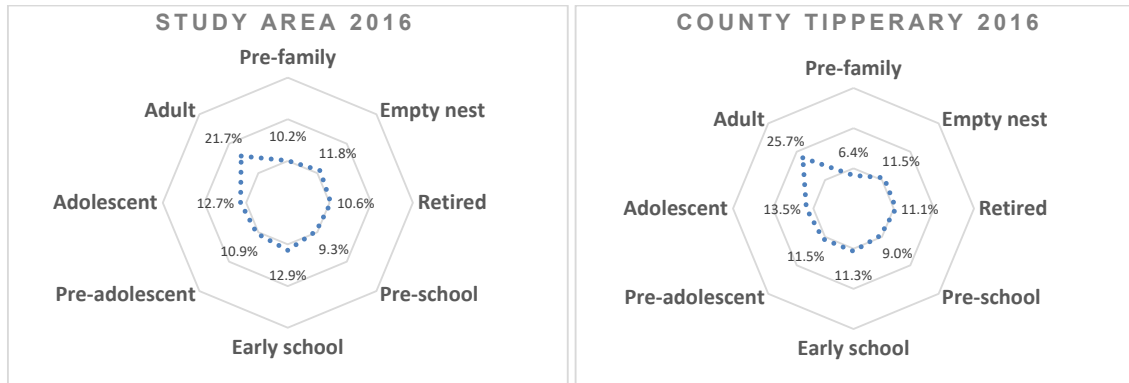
STUDY AREA 2016

Pre-family
Empty nest
Retired
Pre-school
Early school
Pre-adolescent
Adolescent
Adult

10.2%
11.8%
10.6%
9.3%
12.9%
10.9%
12.7%
21.7%

COUNTY TIPPERARY 2016

Pre-family
Empty nest
Retired
Pre-school
Early school
Pre-adolescent
Adolescent
Adult

6.4%
11.5%
11.1%
9.0%
11.3%
11.5%
13.5%
25.7%